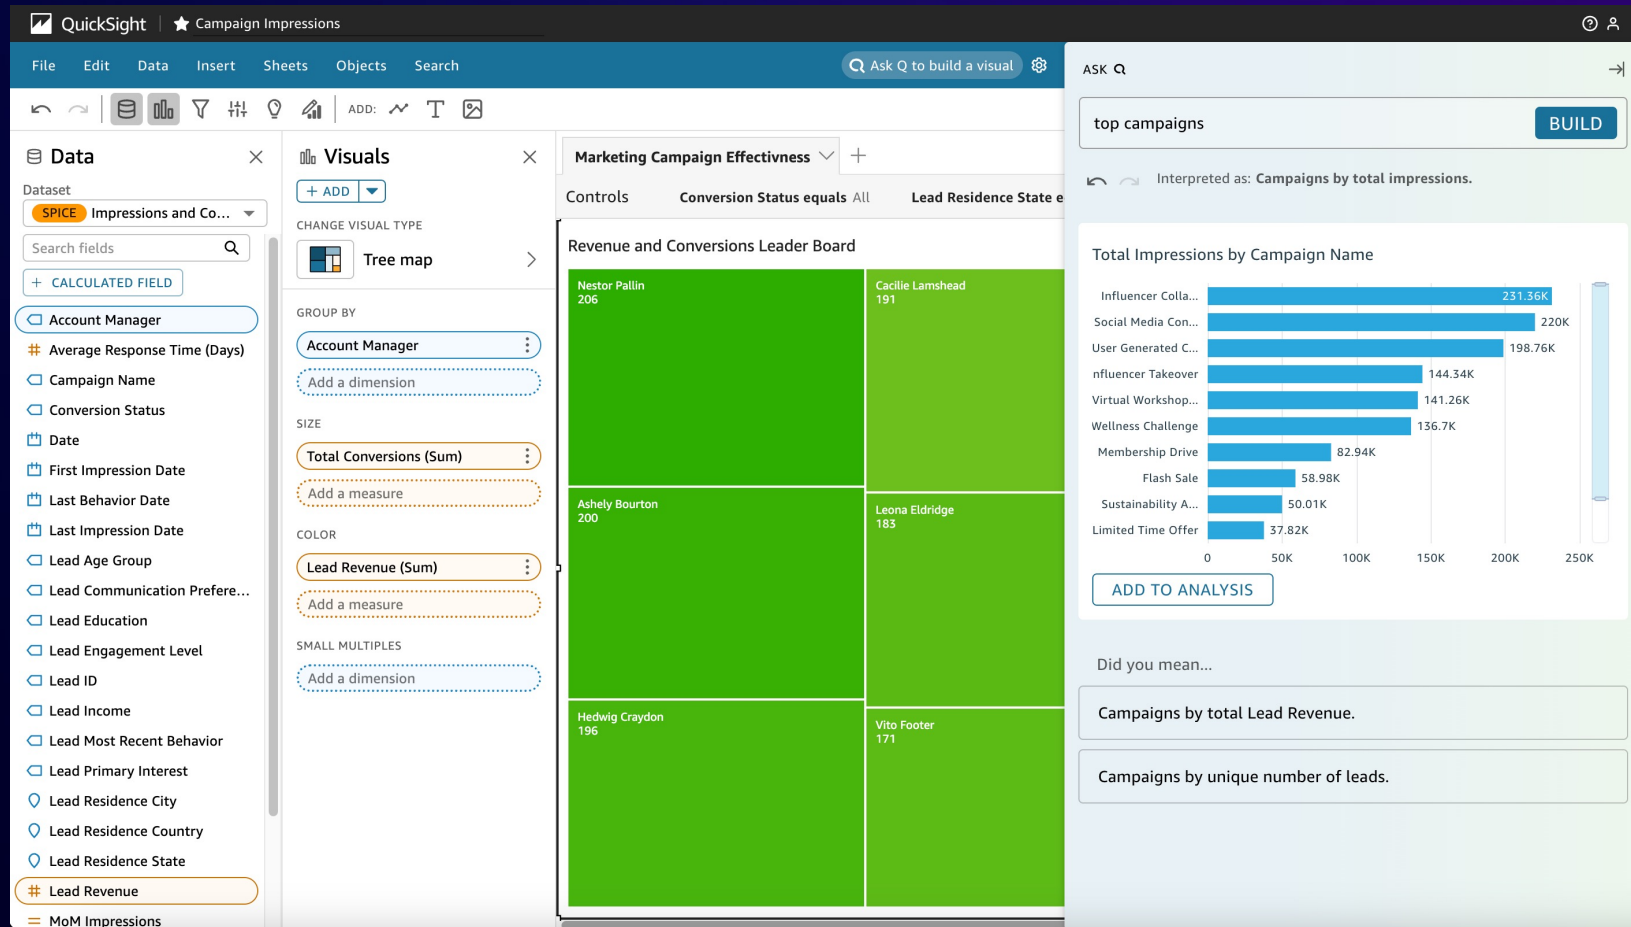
QuickSight Campaign Impressions

File Edit Data Insert Sheets Objects Search

Ask Q to build a visual

ADD:

Data

Dataset

SPICE Impressions and Co...

Search fields

+ CALCULATED FIELD

Account Manager
Average Response Time (Days)
Campaign Name
Conversion Status
Date
First Impression Date
Last Behavior Date
Last Impression Date
Lead Age Group
Lead Communication Prefere...
Lead Education
Lead Engagement Level
Lead ID
Lead Income
Lead Most Recent Behavior
Lead Primary Interest
Lead Residence City
Lead Residence Country
Lead Residence State
Lead Revenue
MoM Impressions

Visuals

+ ADD

CHANGE VISUAL TYPE

Tree map

GROUP BY

Account Manager

Add a dimension

SIZE

Total Conversions (Sum)

Add a measure

COLOR

Lead Revenue (Sum)

Add a measure

SMALL MULTIPLES

Add a dimension

Marketing Campaign Effectivness

Controls Conversion Status equals All Lead Residence State e

Revenue and Conversions Leader Board

Nestor Pallin
206

Cacilie Lamshead
191

Ashely Bourton
200

Leona Eldridge
183

Hedwig Craydon
196

Vito Footer
171

ASK

top campaigns

BUILD

Interpreted as: Campaigns by total impressions.

Total Impressions by Campaign Name

| Campaign | Value |
|---|---|
| Influencer Colla... | 231.36K |
| Social Media Con... | 220K |
| User Generated C... | 198.76K |
| nfluencer Takeover | 144.34K |
| Virtual Workshop... | 141.26K |
| Wellness Challenge | 136.7K |
| Membership Drive | 82.94K |
| Flash Sale | 58.98K |
| Sustainability A... | 50.01K |
| Limited Time Offer | 37.82K |

0 50K 100K 150K 200K 250K

ADD TO ANALYSIS

Did you mean...

Campaigns by total Lead Revenue.

Campaigns by unique number of leads.